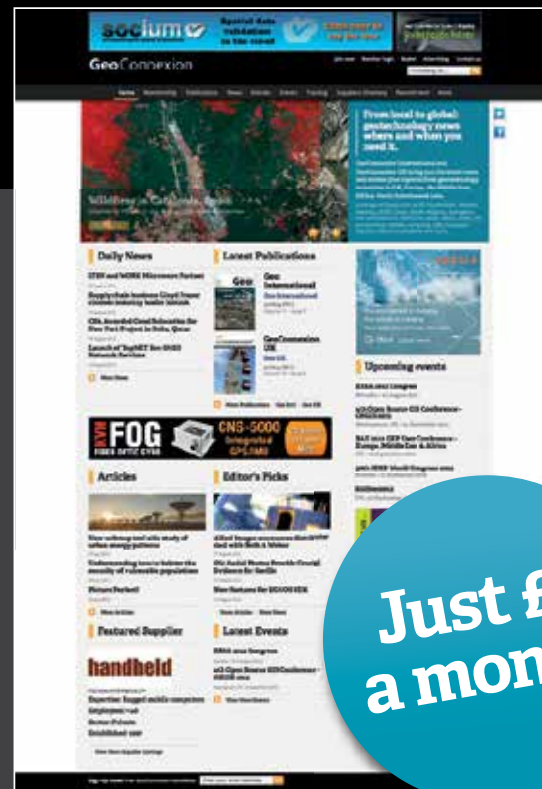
socium

GeoConnexion

Wildfires in Catalonia, Spain

From local to global: geotechnology news where and when you need it.

Daily News

Latest Publications

Geo International

GeoConnexion UK

Upcoming events

FOG

CNS-5000

Articles

Editor's Picks

Featured Supplier

Latest Events

handheld

Just f
a mon